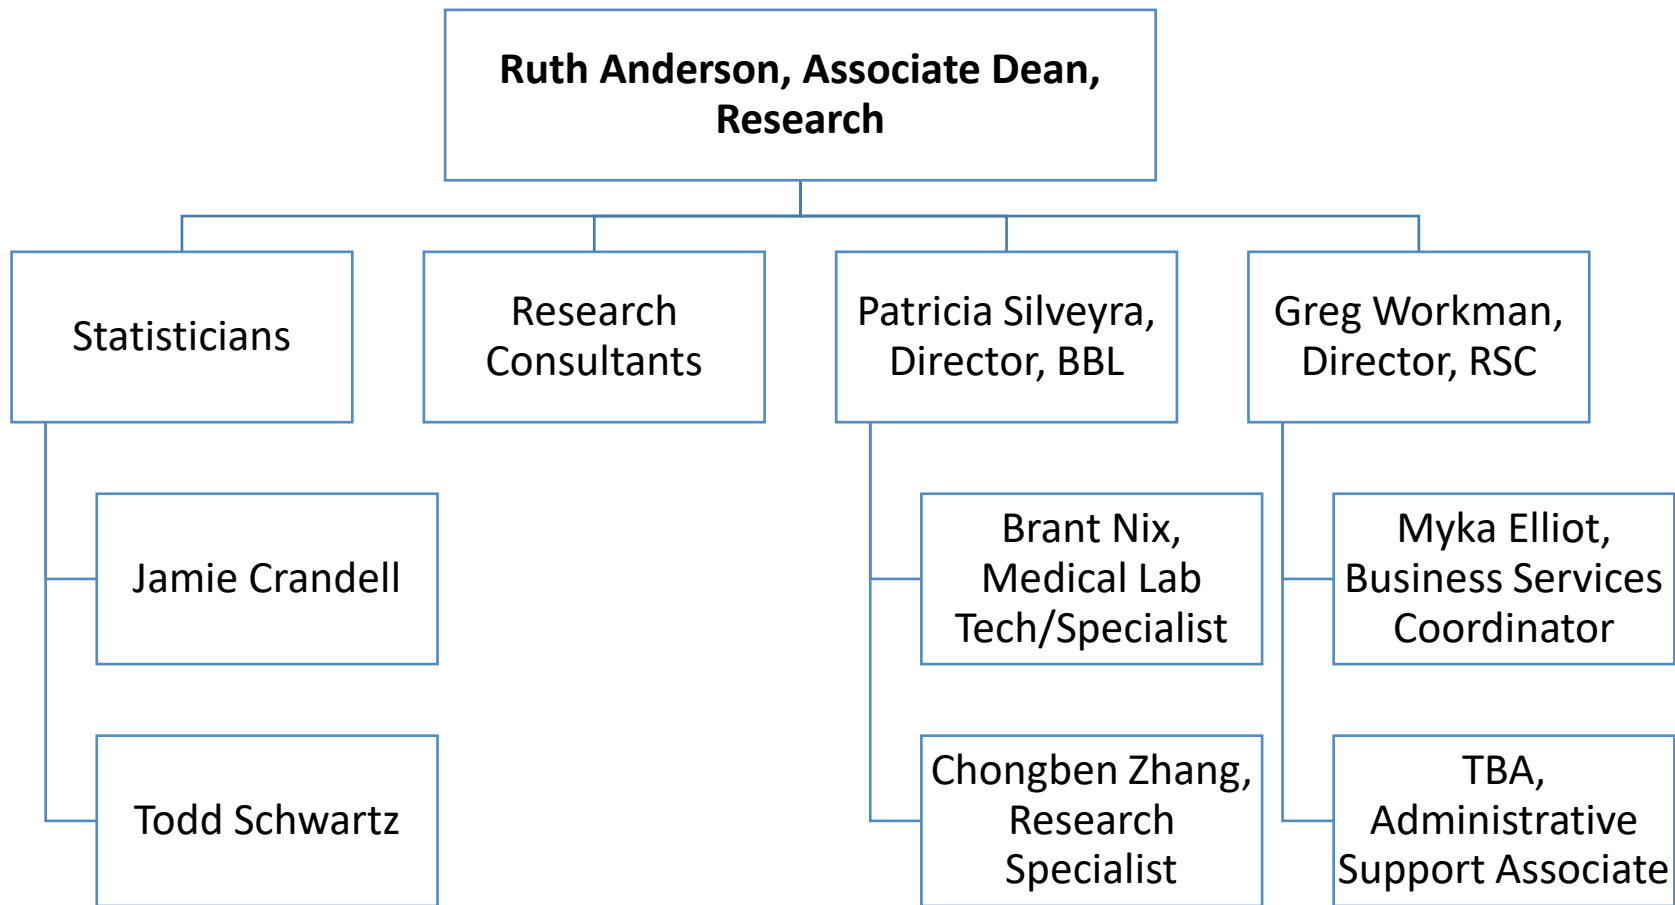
Ruth Anderson, Associate Dean, Research

Statisticians

Research Consultants

Patricia Silveyra, Director, BBL

Greg Workman, Director, RSC

Jamie Crandell

Todd Schwartz

Brant Nix, Medical Lab Tech/Specialist

Chongben Zhang, Research Specialist

Myka Elliot, Business Services Coordinator

TBA, Administrative Support Associate